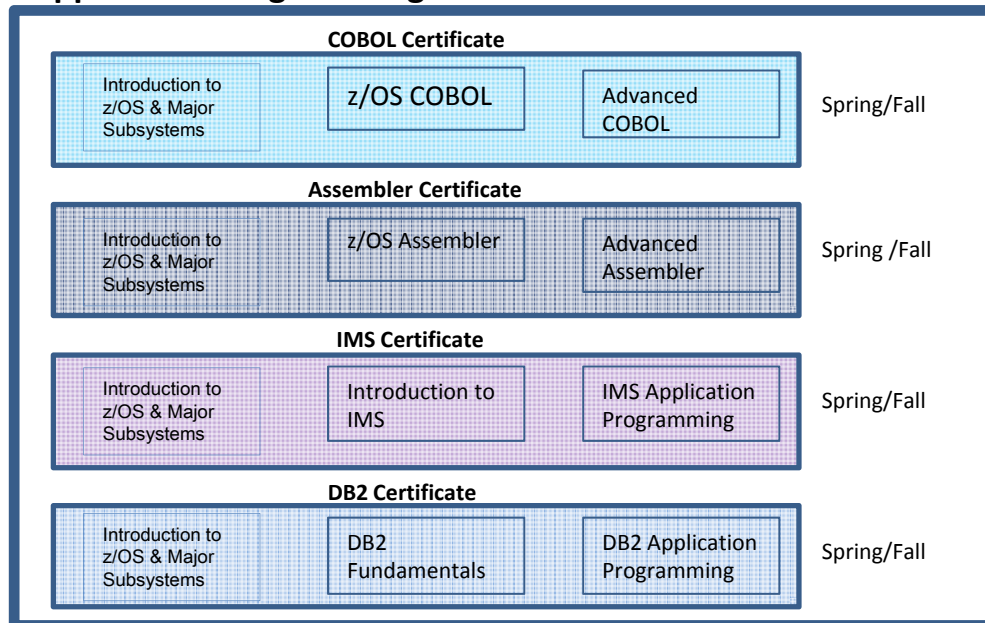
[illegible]

COBOL Certificate

Introduction to z/OS & Major Subsystems

z/OS COBOL

Advanced COBOL

Spring/Fall

Assembler Certificate

Introduction to z/OS & Major Subsystems

z/OS Assembler

Advanced Assembler

Spring /Fall

IMS Certificate

Introduction to z/OS & Major Subsystems

Introduction to IMS

IMS Application Programming

Spring/Fall

DB2 Certificate

Introduction to z/OS & Major Subsystems

DB2 Fundamentals

DB2 Application Programming

Spring/Fall